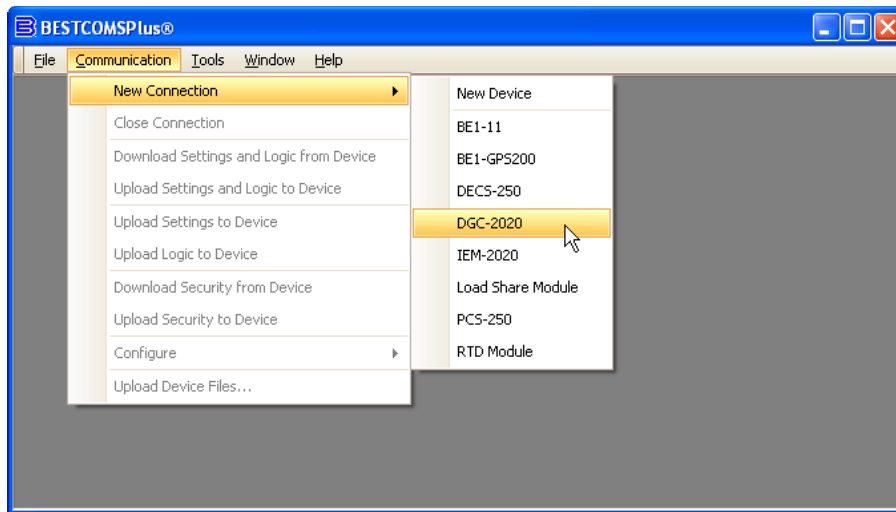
BESTCOMSPlus®

File Communication Tools Window Help

New Connection
Close Connection
Download Settings and Logic from Device
Upload Settings and Logic to Device
Upload Settings to Device
Upload Logic to Device
Download Security from Device
Upload Security to Device
Configure
Upload Device Files...

New Device
BE1-11
BE1-GPS200
DECS-250
DGC-2020
IEM-2020
Load Share Module
PCS-250
RTD Module